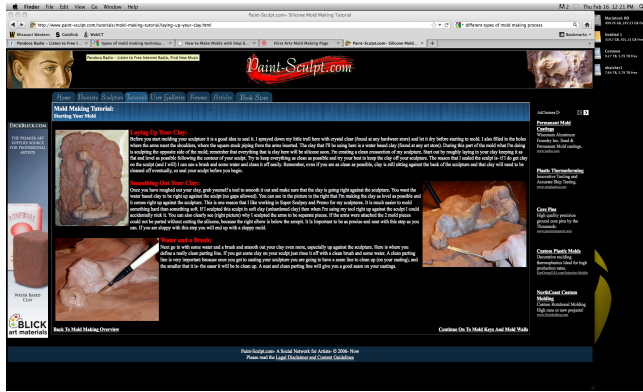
Finder File Edit View Go Window Help

Thu Feb 16 12:21 PM

Paint-Sculpt.com - Silicone Mold Making Tutorial

http://www.paint-sculpt.com/tutorials/mold-making-tutorial/laying-up-your-clay.html

different types of mold making process

Microsoft Western Gabellook WebCT Bookmarks

Pandora Radio - Listen to Free I... types of mold making techniqu... How to Make Molds with Step b... Great Arts Mold Making Page Paint-Sculpt.com - Silicone Mold...

Pandora Radio - Listen to Free Internet Radio, Find New Music

Paint-Sculpt.com

Home Painters Sculptors Tutorials User Galleries Forums Artists Book Store

Mold Making Tutorial:
Starting Your Mold

DICKBLICK.COM

THE FILMMAKER SUPPLIES SOURCE FOR PHOTOGRAPHIC ARTISTS

WATER BASED CLAY

BLICK art materials

Laying Up Your Clay:
Before you start molding your sculpture it is a good idea to seal it. I sprayed down my little troll here with crystal clear (found at any hardware store) and let it dry before starting to mold. I also filled in the holes where the arms meet the shoulders, where the square studs piping form the arms inserted. The clay that I'll be using here is a water based clay (found at any art store). During this part of the mold that I'm doing is sculpting the opposite side of the mold; remember that everything that is clay here will be silicone soon. I'm creating a clean crosssection of my sculpture. Start out by roughly laying in your clay keeping it as flat and level as possible following the contour of your sculpt. Try to keep everything as clean as possible and try your best to keep the clay off your sculpture. The reason that I sealed the sculpt is- if I do get clay on the sculpt (and I will) I can use a brush and some water and clean it off easily. Remember, even if you are as clean as possible, clay is still sitting against the back of the sculpture and that clay will need to be cleaned off eventually, so seal your sculpt before you begin.

Smoothing Out Your Clay:
Once you have roughed out your clay, grab yourself a tool to smooth it out and make sure that the clay is getting right against the sculpture. You want the water based clay to be right up against the sculpt (no gaps allowed). You can see in the picture to the right that I'm making the clay as level as possible and it comes right up against the sculpture. This is one reason that I like working in Super Sculpey and Premo for my sculptures. It is much easier to mold something hard then something soft. If I sculpted this sculpt in soft clay (unhardened clay) then when I'm using my tool right up against the sculpt I could accidentally nick it. You can also clearly see (right picture) why I sculpted the arms to be separate pieces. If the arms were attached the 2 mold pieces could not be parted without cutting the silicone, because the right elbow is below the armpit. It is important to be as precise and neat with this step as you can. If you are sloppy with this step you will end up with a sloppy mold.

Water and a Brush:
Next go in with some water and a brush and smooth out your clay even more, especially up against the sculpture. Here is where you define a really clean parting line. If you get some clay on your sculpt just rinse it off with a clean brush and some water. A clean parting line is very important because once you get to casting your castings, you are going to have a seam line to clean up (on your castings), and the smaller that it is- the easier it will be to clean up. A neat and clean parting line will give you a good seam on your castings.

Back To Mold Making Overview

Continue On To Mold Keys And Mold Walls

AdChoices

Permanent Mold Castings
Wisconsin Aluminum Foundry Inc. Sand & Permanent Mold castings.
www.wafco.com

Plastic Thermoforming
Innovative Tooling and Accurate Ship Testing.
www.plasticformsinc.com

Core Pins
High quality precision ground core pins by the Thousands.
www.pincore.com

Custom Plastic Molds
Decorative molding thermoplastics Ideal for high production rates.
EastGoodCUS.com/ornaments

NorthCoast Custom Molding
Custom Rotational Molding High runs or new projects!
www.ncmolding.com

Paint-Sculpt.com - A Social Network for Artists- © 2006- Now
Please read the Legal Disclaimer and Content Guidelines

Macintosh HD
Untitled 1
Common
Whatever